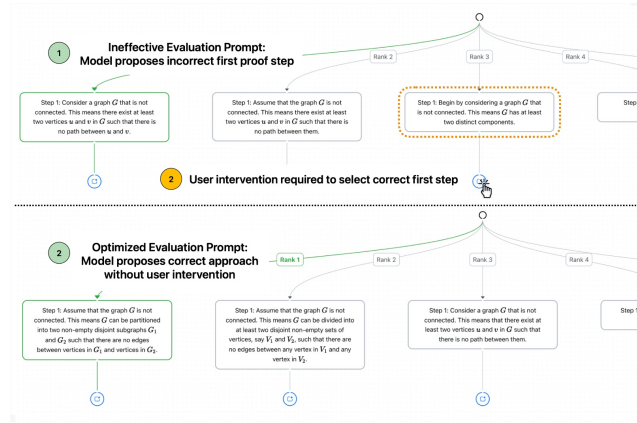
1

Ineffective Evaluation Prompt:
Model proposes incorrect first proof step

Rank 2

Rank 3

Rank 4

Step 1: Consider a graph $G$ that is not connected. This means there exist at least two vertices $u$ and $v$ in $G$ such that there is no path between $u$ and $v$.

Step 1: Assume that the graph $G$ is not connected. This means there exist at least two vertices $u$ and $v$ in $G$ such that there is no path between them.

Step 1: Begin by considering a graph $G$ that is not connected. This means $G$ has at least two distinct components.

Step

2

User intervention required to select correct first step

2

Optimized Evaluation Prompt:
Model proposes correct approach without user intervention

Rank 1

Rank 2

Rank 3

Rank 4

Step 1: Assume that the graph $G$ is not connected. This means $G$ can be partitioned into two non-empty disjoint subgraphs $G_1$ and $G_2$ such that there are no edges between vertices in $G_1$ and vertices in $G_2$.

Step 1: Assume that the graph $G$ is not connected. This means $G$ can be divided into at least two disjoint non-empty sets of vertices, say $V_1$ and $V_2$, such that there are no edges between any vertex in $V_1$ and any vertex in $V_2$.

Step 1: Consider a graph $G$ that is not connected. This means that there exist at least two vertices $u$ and $v$ in $G$ such that there is no path between them.

Step